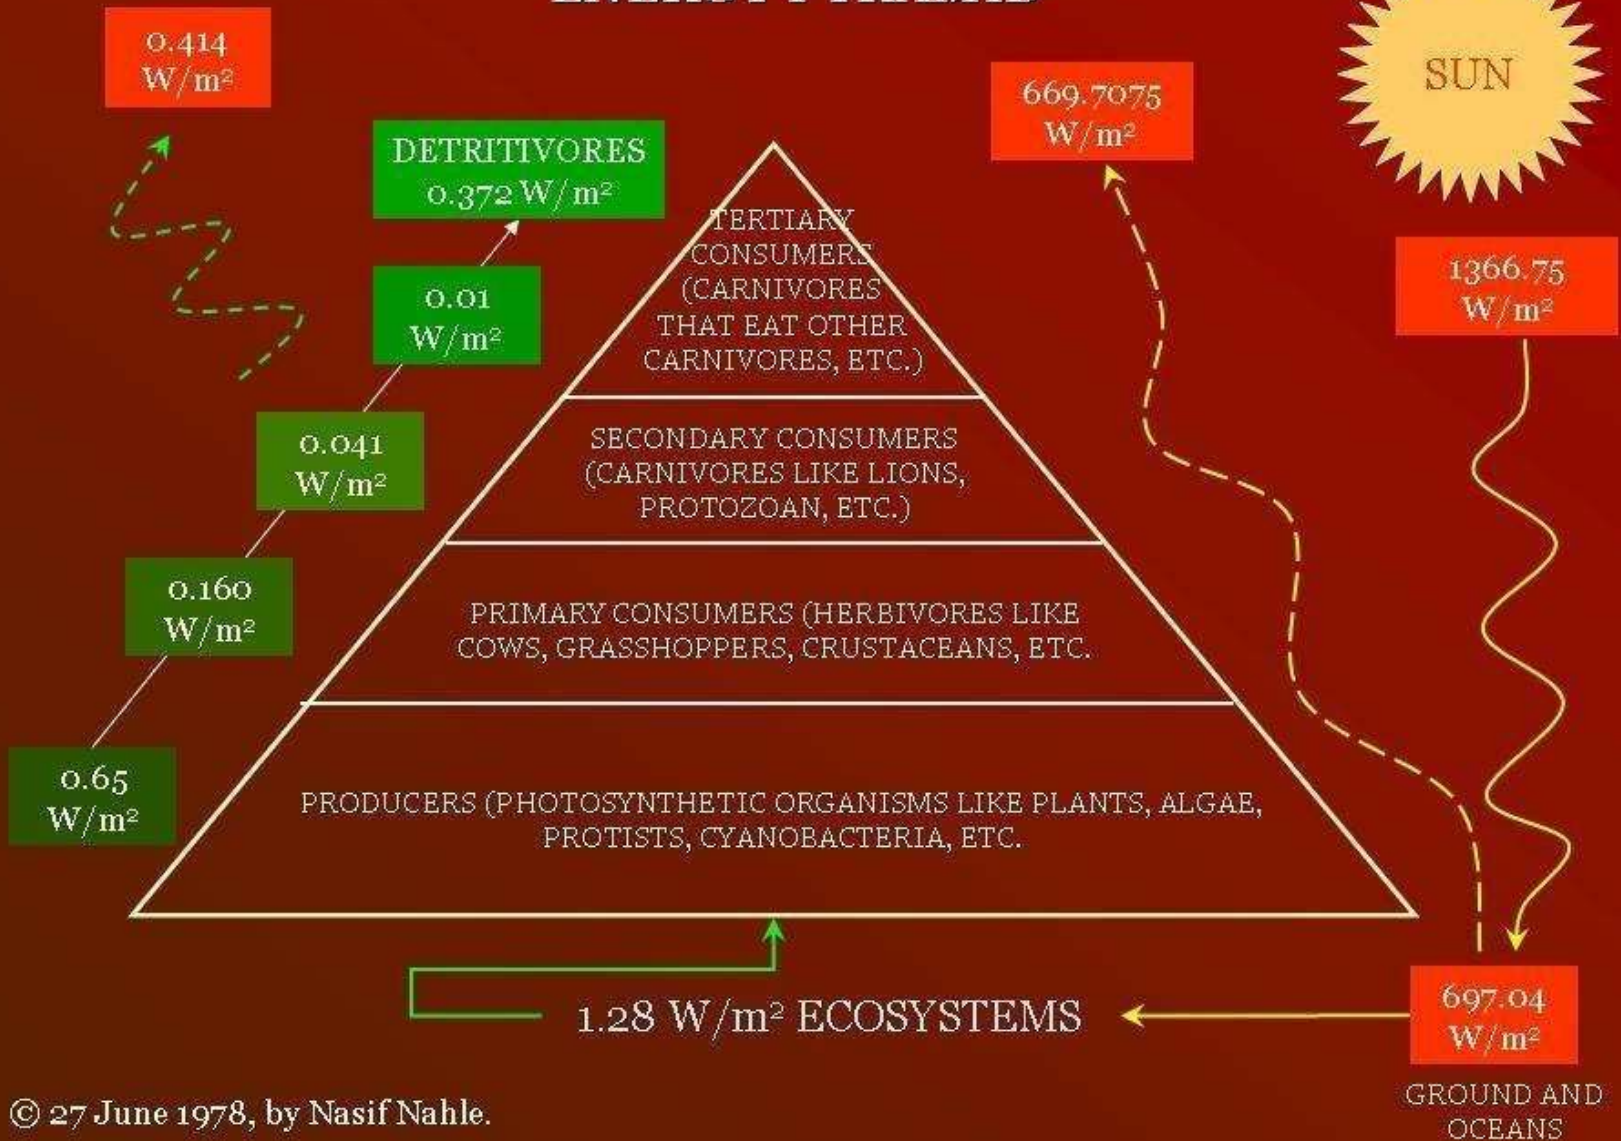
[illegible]

0.414 W/m²

DETRITIVORES 0.372 W/m²

669.7075 W/m²

SUN

TERTIARY CONSUMERS (CARNIVORES THAT EAT OTHER CARNIVORES, ETC.)

0.01 W/m²

1366.75 W/m²

0.041 W/m²

SECONDARY CONSUMERS (CARNIVORES LIKE LIONS, PROTOZOAN, ETC.)

0.160 W/m²

PRIMARY CONSUMERS (HERBIVORES LIKE COWS, GRASSHOPPERS, CRUSTACEANS, ETC.

0.65 W/m²

PRODUCERS (PHOTOSYNTHETIC ORGANISMS LIKE PLANTS, ALGAE, PROTISTS, CYANOBACTERIA, ETC.

1.28 W/m² ECOSYSTEMS

697.04 W/m²

GROUND AND OCEANS

© 27 June 1978, by Nasif Nahle.